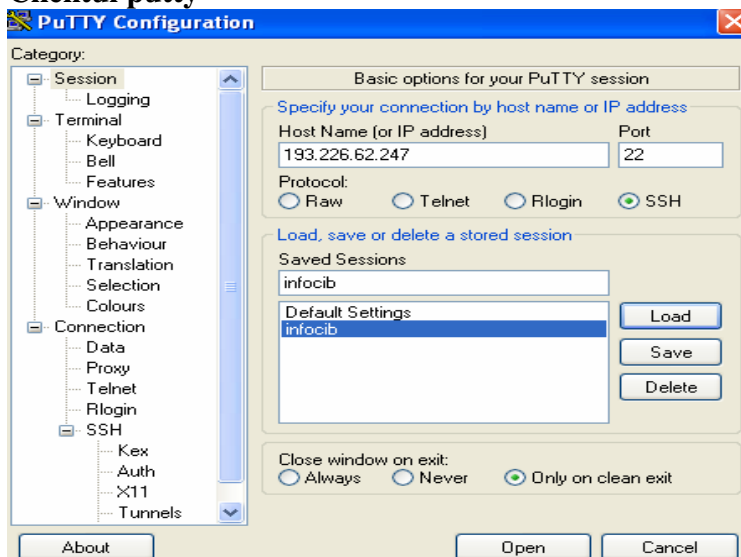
Clientul putty

PuTTY Configuration

Category:

Session
Logging
Terminal
Keyboard
Bell
Features
Window
Appearance
Behaviour
Translation
Selection
Colours
Connection
Data
Proxy
Telnet
Rlogin
SSH
Kex
Auth
X11
Tunnels

Basic options for your PuTTY session

Specify your connection by host name or IP address

Host Name (or IP address)
193.226.62.247

Port
22

Protocol:
Raw
Telnet
Rlogin
SSH

Load, save or delete a stored session

Saved Sessions
infocib

Default Settings
infocib

Load
Save
Delete

Close window on exit:
Always
Never
Only on clean exit

About
Open
Cancel